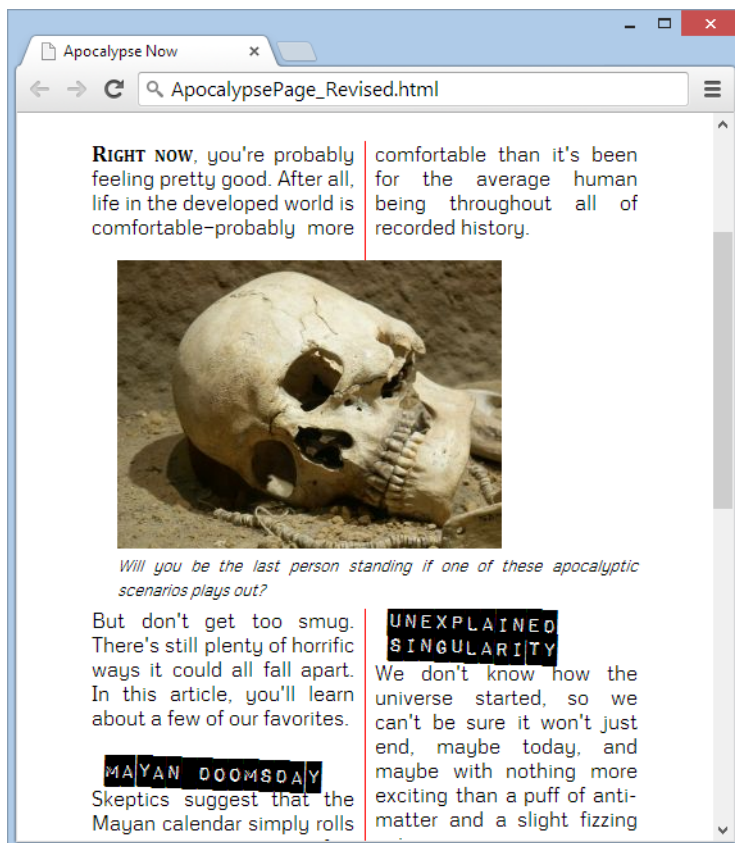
Apocalypse Now

ApocalypsePage_Revised.html

RIGHT NOW, you're probably feeling pretty good. After all, life in the developed world is comfortable–probably more comfortable than it's been for the average human being throughout all of recorded history.

Will you be the last person standing if one of these apocalyptic scenarios plays out?

But don't get too smug. There's still plenty of horrific ways it could all fall apart. In this article, you'll learn about a few of our favorites.

MAYAN DOOMSDAY

Skeptics suggest that the Mayan calendar simply rolls

UNEXPLAINED SINGULARITY

We don't know how the universe started, so we can't be sure it won't just end, maybe today, and maybe with nothing more exciting than a puff of antimatter and a slight fizzing